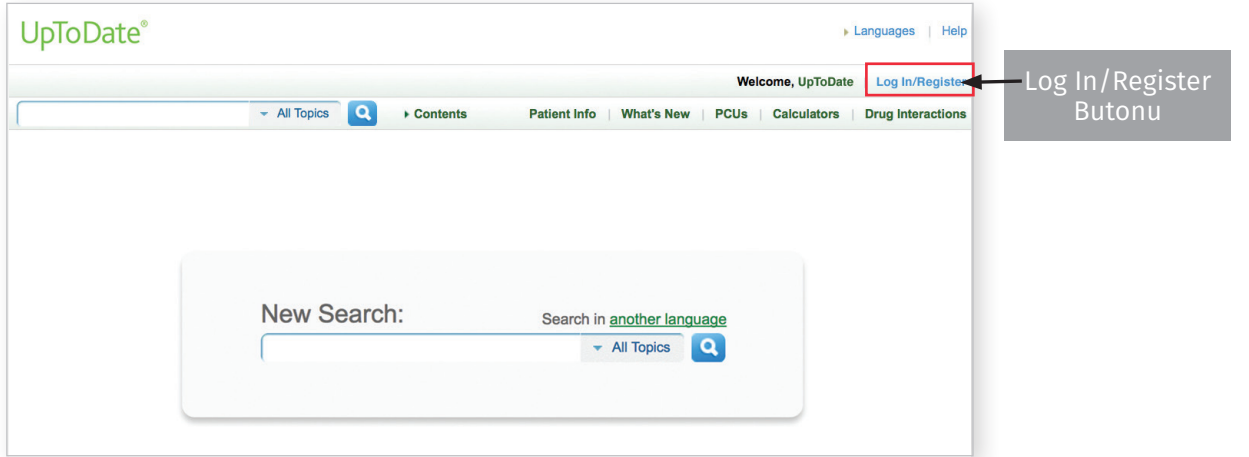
UpToDate®

Languages | Help

Welcome, UpToDate Log In/Registe

Log In/Register Butonu

All Topics

Contents

Patient Info | What's New | PCUs | Calculators | Drug Interactions

New Search:

Search in another language

All Topics